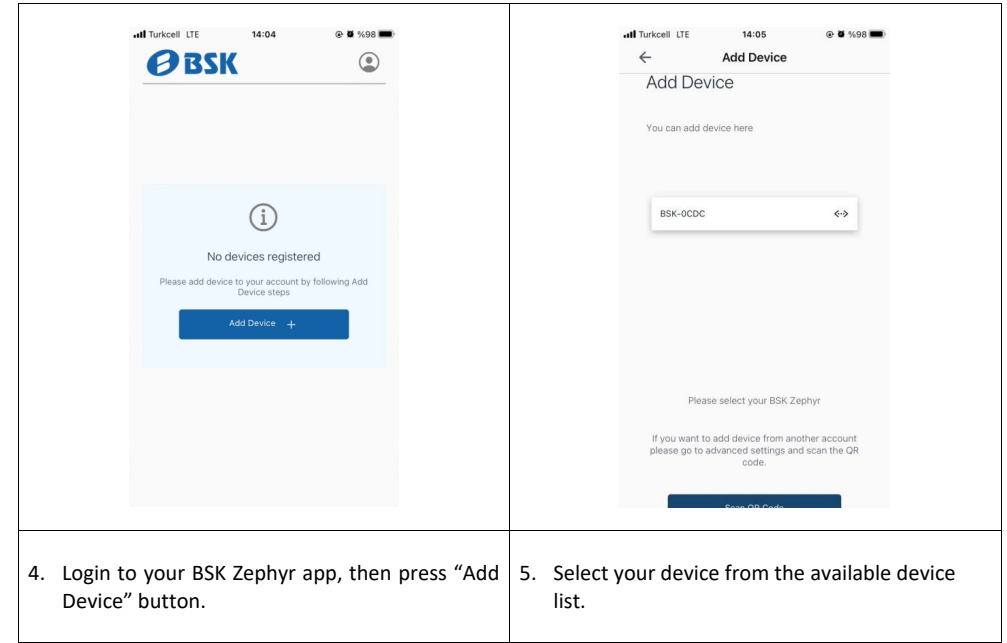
| Turkcell LTE 14:04 %98 BSK No devices registered Please add device to your account by following Add Device steps Add Device + | Turkcell LTE 14:05 %98 ← Add Device Add Device You can add device here BSK-0CDC <-> Please select your BSK Zephyr If you want to add device from another account please go to advanced settings and scan the QR code. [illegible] |
|---|---|
| 4. Login to your BSK Zephyr app, then press “Add Device” button. | 5. Select your device from the available device list. |